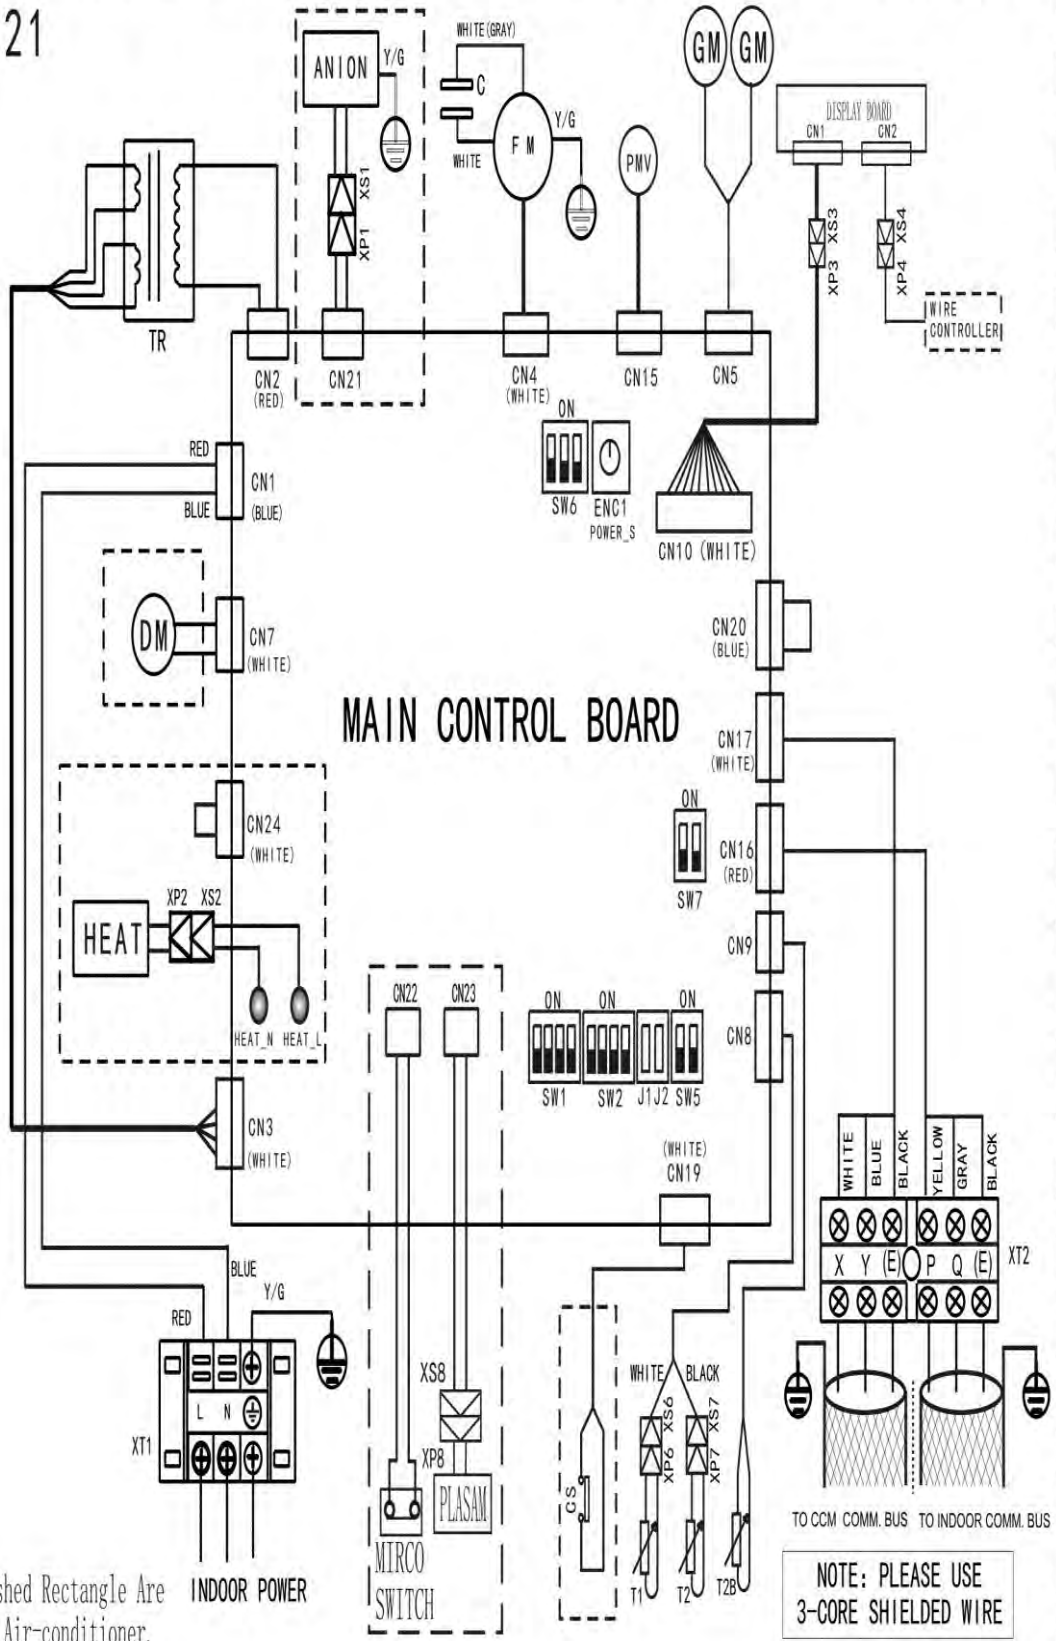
21

ANION
Y/G
XS1
XP1
WHITE (GRAY)
C
WHITE
F M
Y/G
PMV
GM GM
DISPLAY BOARD
CN1 CN2
XS3
XP3
XS4
XP4
WIRE CONTROLLER
TR
CN2 (RED)
CN21
CN4 (WHITE)
CN15
CN5
ON
SW6
ENC1 POWER_S
CN10 (WHITE)
RED
CN1 (BLUE)
BLUE
DM
CN7 (WHITE)
CN20 (BLUE)
MAIN CONTROL BOARD
CN17 (WHITE)
ON
CN24 (WHITE)
SW7
CN16 (RED)
HEAT
XP2 XS2
HEAT_N HEAT_L
CN9
CN22 CN23
ON ON ON
CN8
SW1 SW2 J1J2 SW5
CN3 (WHITE)
(WHITE) CN19
WHITE BLUE BLACK YELLOW GRAY BLACK
X Y (E) P Q (E)
XT2
BLUE
Y/G
RED
L N
XT1
XS8
XP8
PLASAM
WHITE BLACK
XS6
XP6
XS7
XP7
CS
T1 T2 T2B
TO CCM COMM. BUS TO INDOOR COMM. BUS
MIRCO SWITCH
INDOOR POWER
shed Rectangle Are Air-conditioner.
NOTE: PLEASE USE 3-CORE SHIELDED WIRE